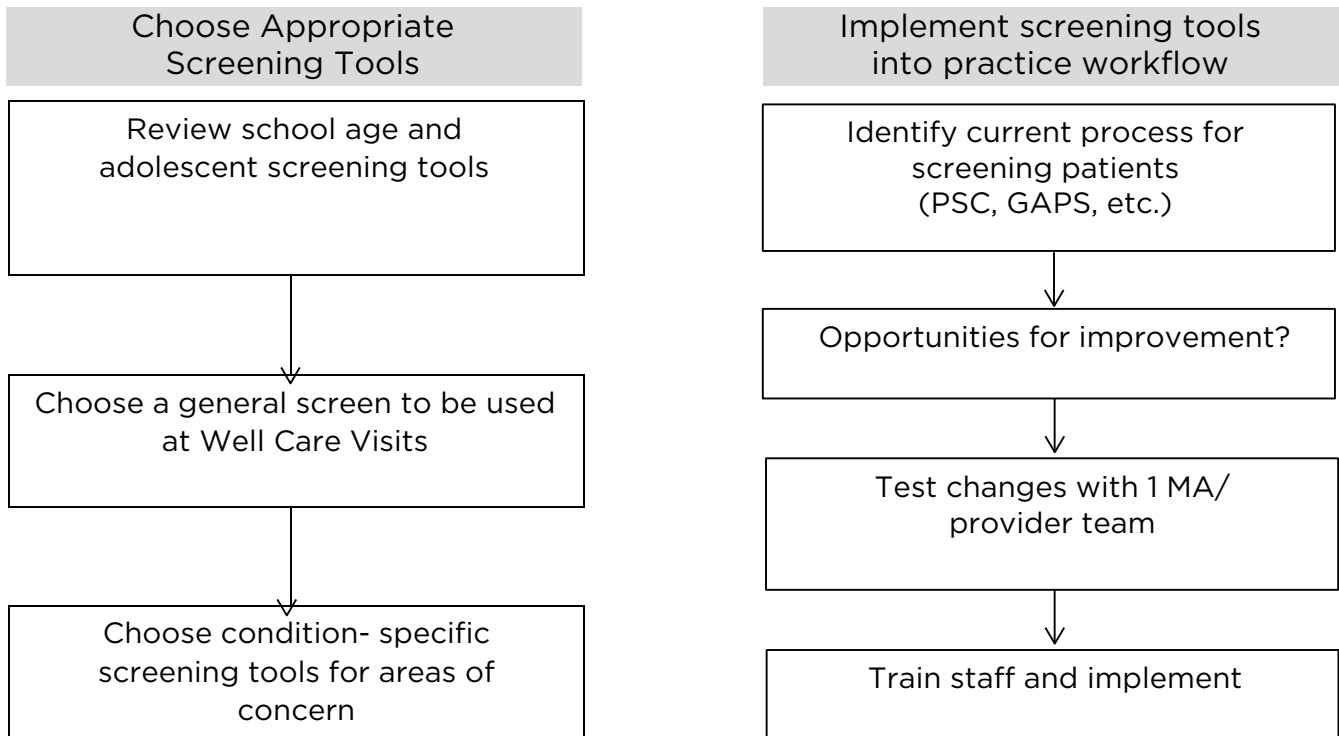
Choose Appropriate Screening Tools

Review school age and adolescent screening tools

Choose a general screen to be used at Well Care Visits

Choose condition- specific screening tools for areas of concern

Implement screening tools into practice workflow

Identify current process for screening patients (PSC, GAPS, etc.)

Opportunities for improvement?

Test changes with 1 MA/ provider team

Train staff and implement